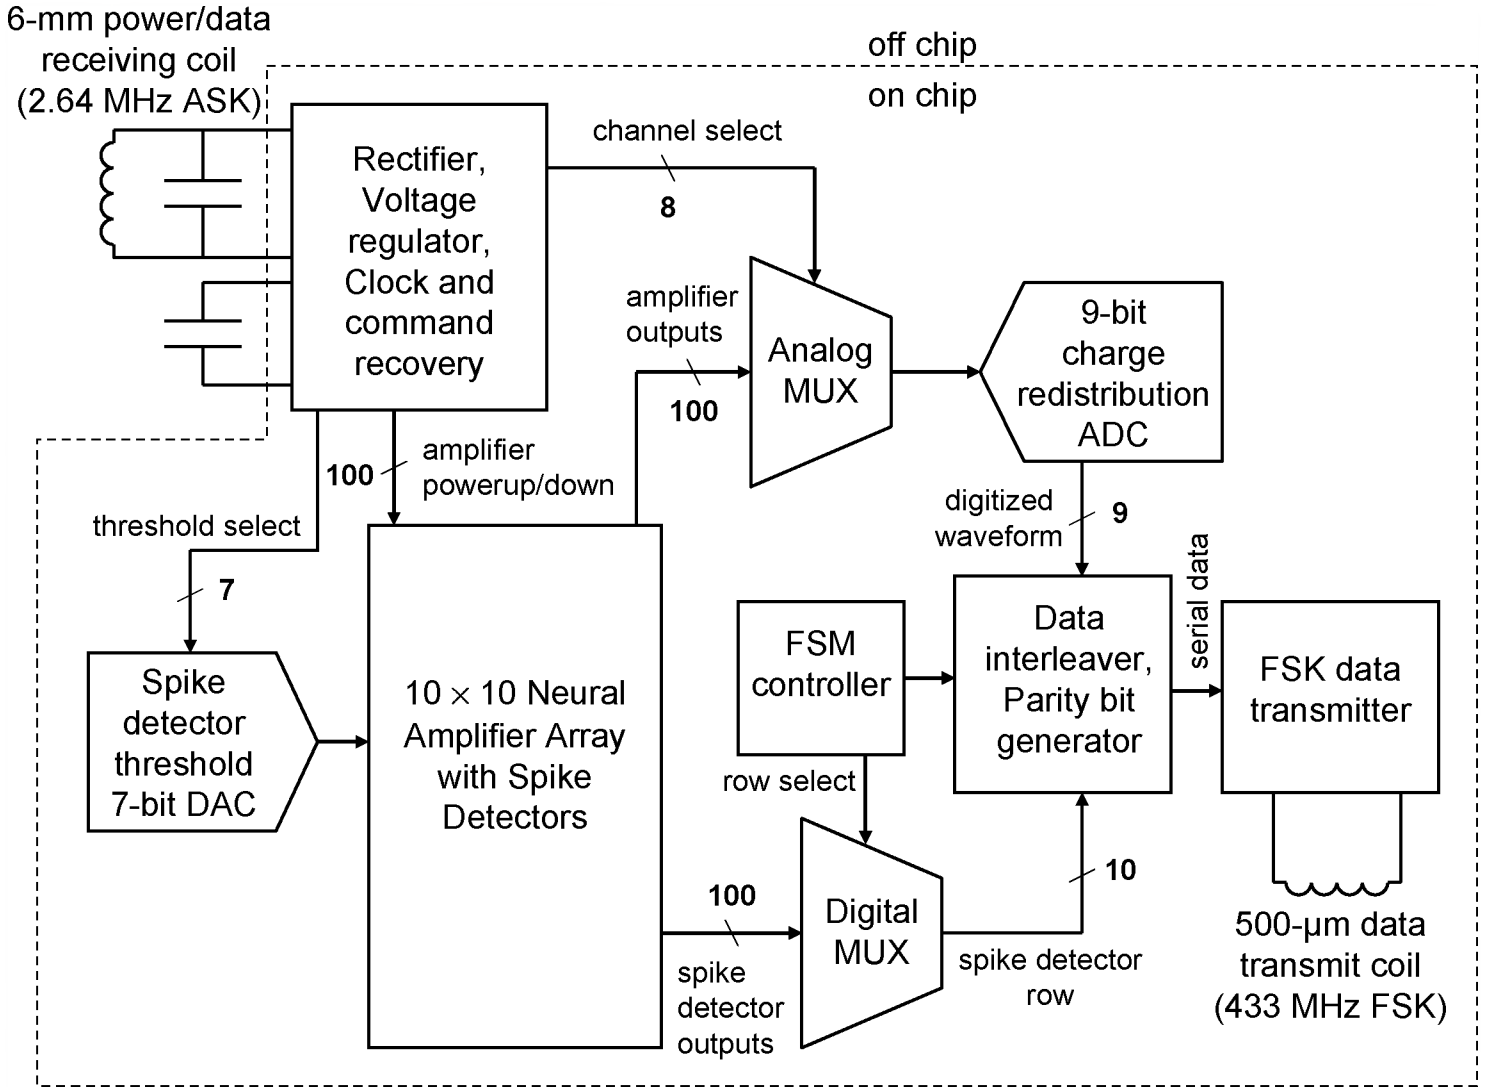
6-mm power/data receiving coil (2.64 MHz ASK)

off chip

on chip

Rectifier, Voltage regulator, Clock and command recovery

channel select

8

amplifier outputs

100

Analog MUX

9-bit charge redistribution ADC

100

amplifier powerup/down

threshold select

7

digitized waveform

9

serial data

Spike detector threshold 7-bit DAC

$10 \times 10$ Neural Amplifier Array with Spike Detectors

FSM controller

Data interleaver, Parity bit generator

FSK data transmitter

row select

100

Digital MUX

10

spike detector outputs

spike detector row

500-μm data transmit coil (433 MHz FSK)